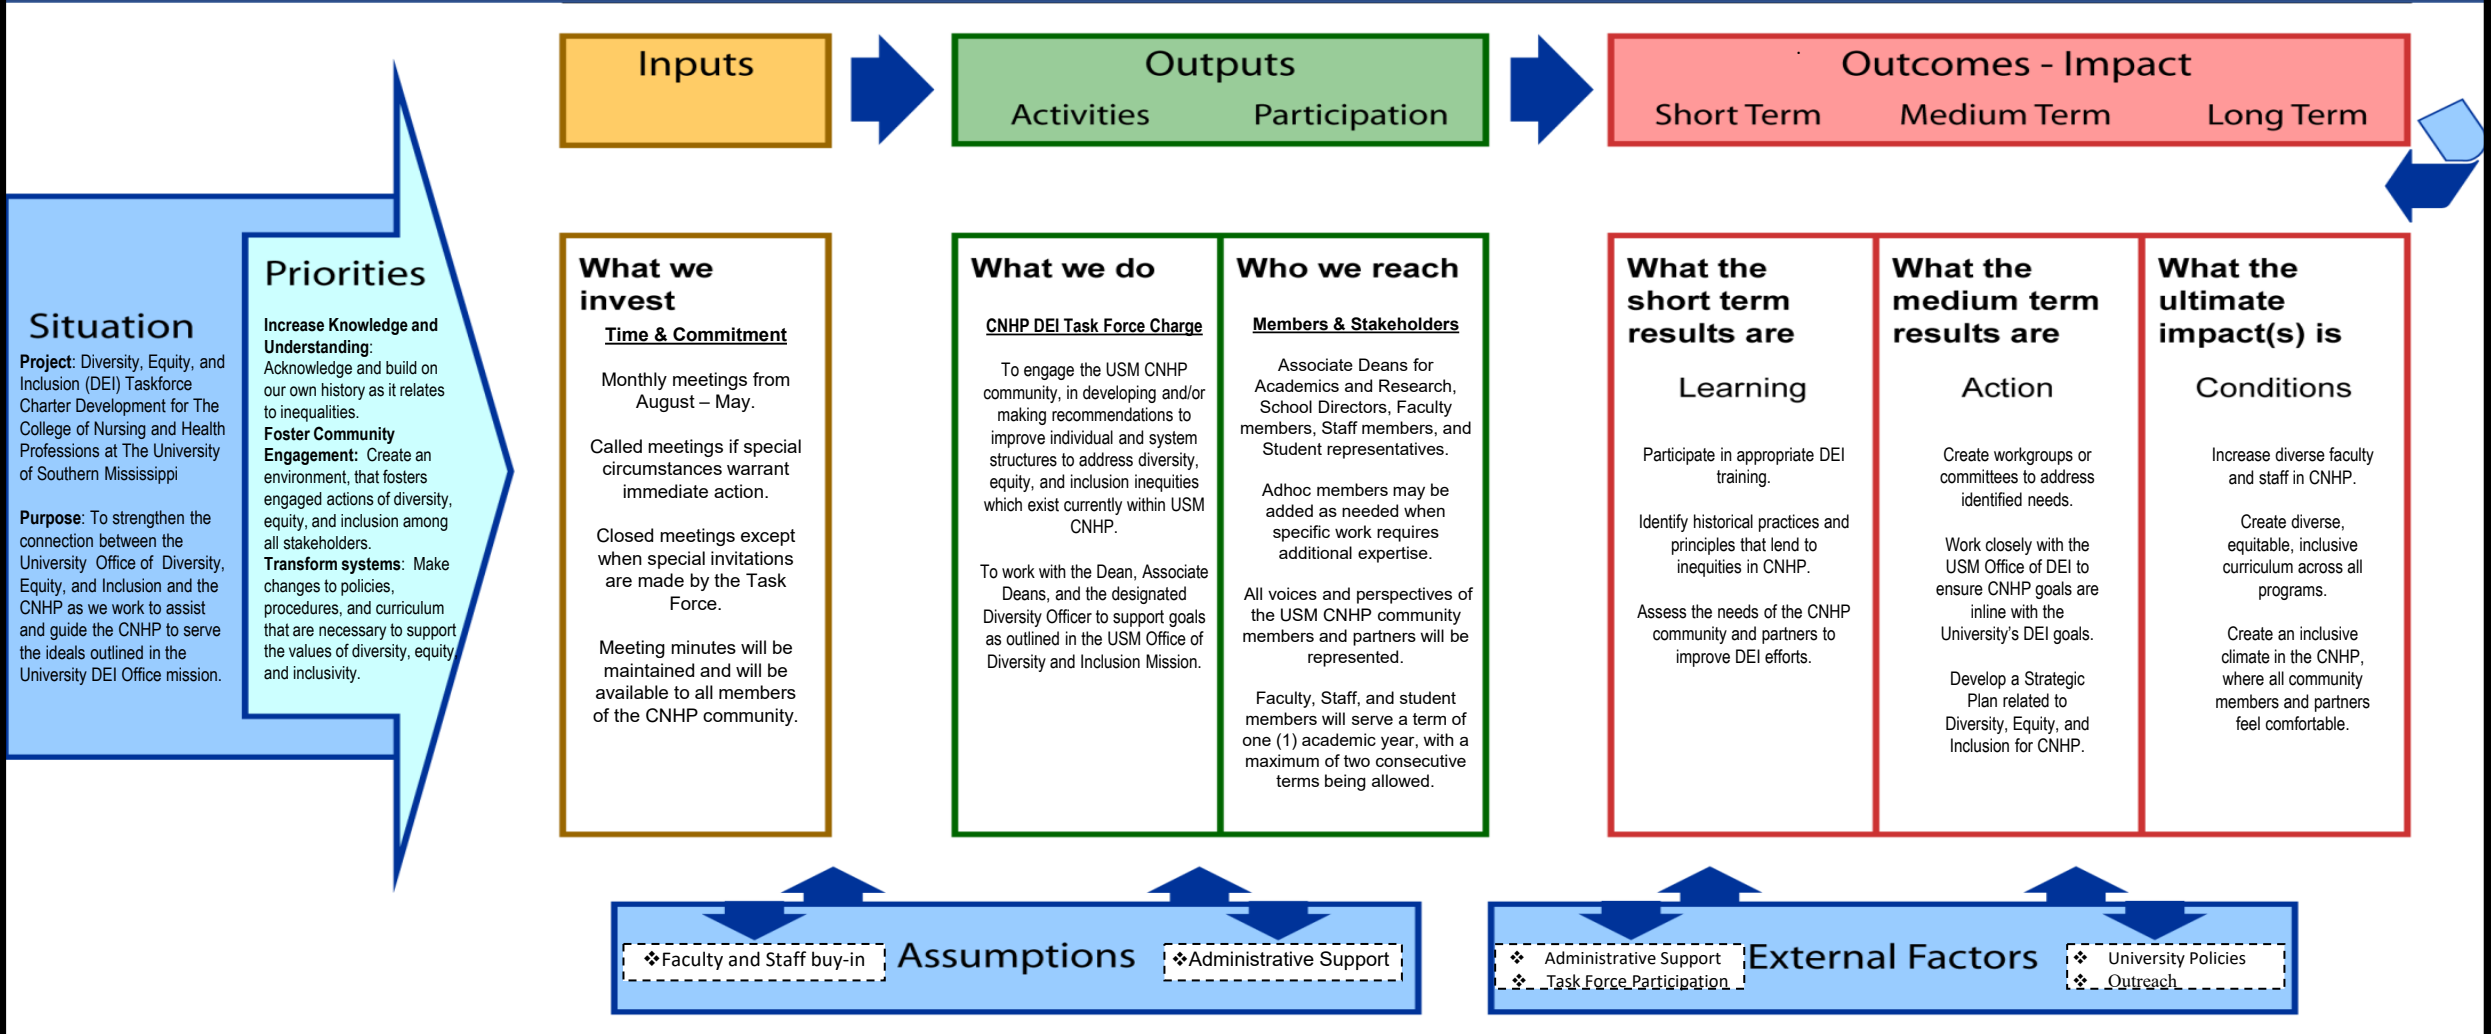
Inputs

Outputs
Activities Participation

Outcomes - Impact
Short Term Medium Term Long Term

Situation
**Project**: Diversity, Equity, and Inclusion (DEI) Taskforce Charter Development for The College of Nursing and Health Professions at The University of Southern Mississippi

**Purpose**: To strengthen the connection between the University Office of Diversity, Equity, and Inclusion and the CNHP as we work to assist and guide the CNHP to serve the ideals outlined in the University DEI Office mission.

Priorities
**Increase Knowledge and Understanding**: Acknowledge and build on our own history as it relates to inequalities.
**Foster Community Engagement**: Create an environment, that fosters engaged actions of diversity, equity, and inclusion among all stakeholders.
**Transform systems**: Make changes to policies, procedures, and curriculum that are necessary to support the values of diversity, equity and inclusivity.

What we invest
Time & Commitment

Monthly meetings from August – May.

Called meetings if special circumstances warrant immediate action.

Closed meetings except when special invitations are made by the Task Force.

Meeting minutes will be maintained and will be available to all members of the CNHP community.

What we do
CNHP DEI Task Force Charge

To engage the USM CNHP community, in developing and/or making recommendations to improve individual and system structures to address diversity, equity, and inclusion inequities which exist currently within USM CNHP.

To work with the Dean, Associate Deans, and the designated Diversity Officer to support goals as outlined in the USM Office of Diversity and Inclusion Mission.

Who we reach
Members & Stakeholders

Associate Deans for Academics and Research, School Directors, Faculty members, Staff members, and Student representatives.

Adhoc members may be added as needed when specific work requires additional expertise.

All voices and perspectives of the USM CNHP community members and partners will be represented.

Faculty, Staff, and student members will serve a term of one (1) academic year, with a maximum of two consecutive terms being allowed.

What the short term results are
Learning

Participate in appropriate DEI training.

Identify historical practices and principles that lend to inequities in CNHP.

Assess the needs of the CNHP community and partners to improve DEI efforts.

What the medium term results are
Action

Create workgroups or committees to address identified needs.

Work closely with the USM Office of DEI to ensure CNHP goals are inline with the University's DEI goals.

Develop a Strategic Plan related to Diversity, Equity, and Inclusion for CNHP.

What the ultimate impact(s) is
Conditions

Increase diverse faculty and staff in CNHP.

Create diverse, equitable, inclusive curriculum across all programs.

Create an inclusive climate in the CNHP, where all community members and partners feel comfortable.

❖Faculty and Staff buy-in Assumptions ❖Administrative Support

❖ Administrative Support
❖ Task Force Participation
External Factors
❖ University Policies
❖ Outreach